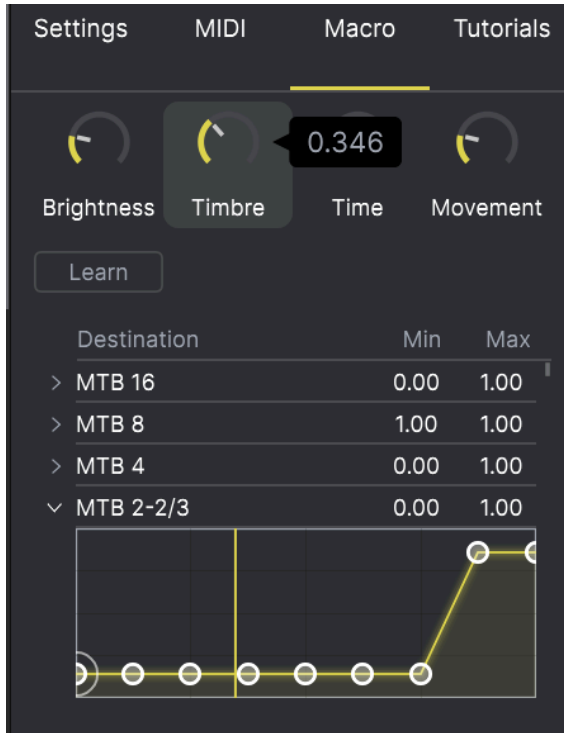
Settings MIDI Macro Tutorials

0.346

Brightness Timbre Time Movement

Learn

| Destination | Min | Max |
|---|---|---|
| > MTB 16 | 0.00 | 1.00 |
| > MTB 8 | 1.00 | 1.00 |
| > MTB 4 | 0.00 | 1.00 |
| ∨ MTB 2-2/3 | 0.00 | 1.00 |